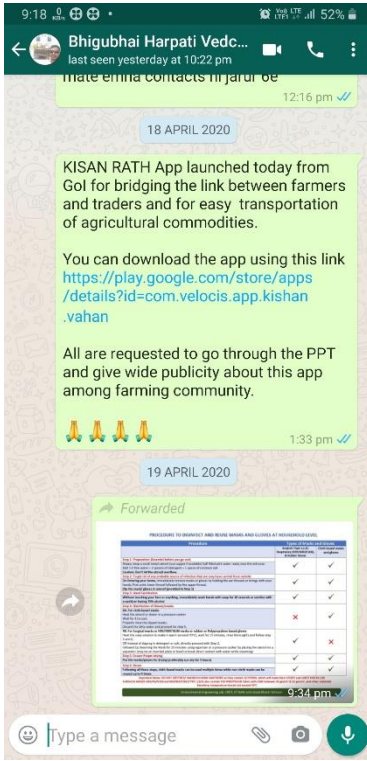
9:18 52%

Bhigubhai Harpati Vedc...
last seen yesterday at 10:22 pm

mate emna contacts ni jarur 6e
12:16 pm

18 APRIL 2020

KISAN RATH App launched today from GoI for bridging the link between farmers and traders and for easy transportation of agricultural commodities.

You can download the app using this link https://play.google.com/store/apps/details?id=com.velocis.app.kishan.vahan

All are requested to go through the PPT and give wide publicity about this app among farming community.

🙏🙏🙏🙏
1:33 pm

19 APRIL 2020

Forwarded

PROCEDURE TO DISINFECT AND REUSE MASKS AND GLOVES AT HOUSEHOLD LEVEL

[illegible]

9:34 pm

Type a message